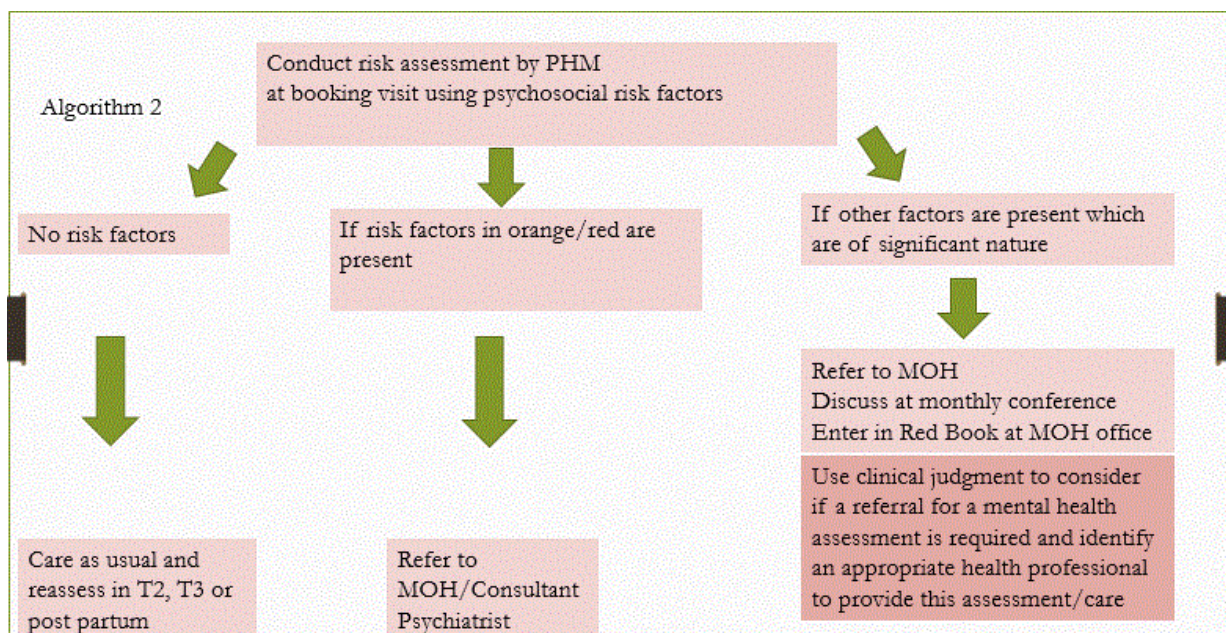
Algorithm 2

Conduct risk assessment by PHM
at booking visit using psychosocial risk factors

No risk factors

If risk factors in orange/red are present

If other factors are present which are of significant nature

Refer to MOH
Discuss at monthly conference
Enter in Red Book at MOH office

Use clinical judgment to consider if a referral for a mental health assessment is required and identify an appropriate health professional to provide this assessment/care

Care as usual and reassess in T2, T3 or post partum

Refer to MOH/Consultant Psychiatrist